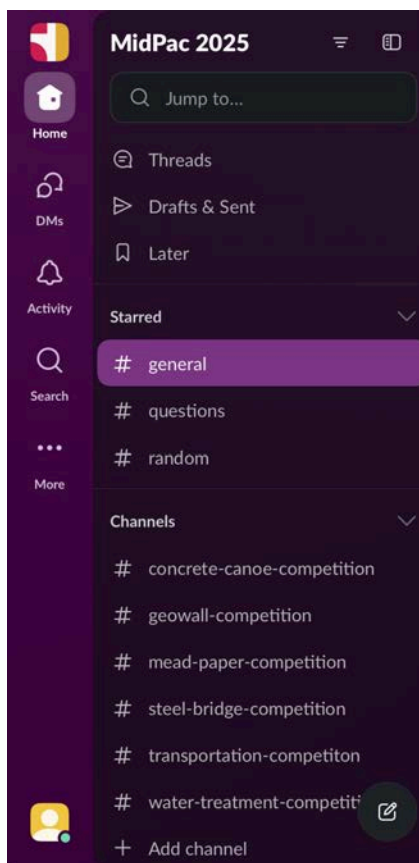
Home

DMs

Activity

Search

More

MidPac 2025

Jump to...

Threads

Drafts & Sent

Later

Starred

# general

# questions

# random

Channels

# concrete-canoe-competition

# geowall-competition

# mead-paper-competition

# steel-bridge-competition

# transportation-competiton

# water-treatment-competiti

+ Add channel